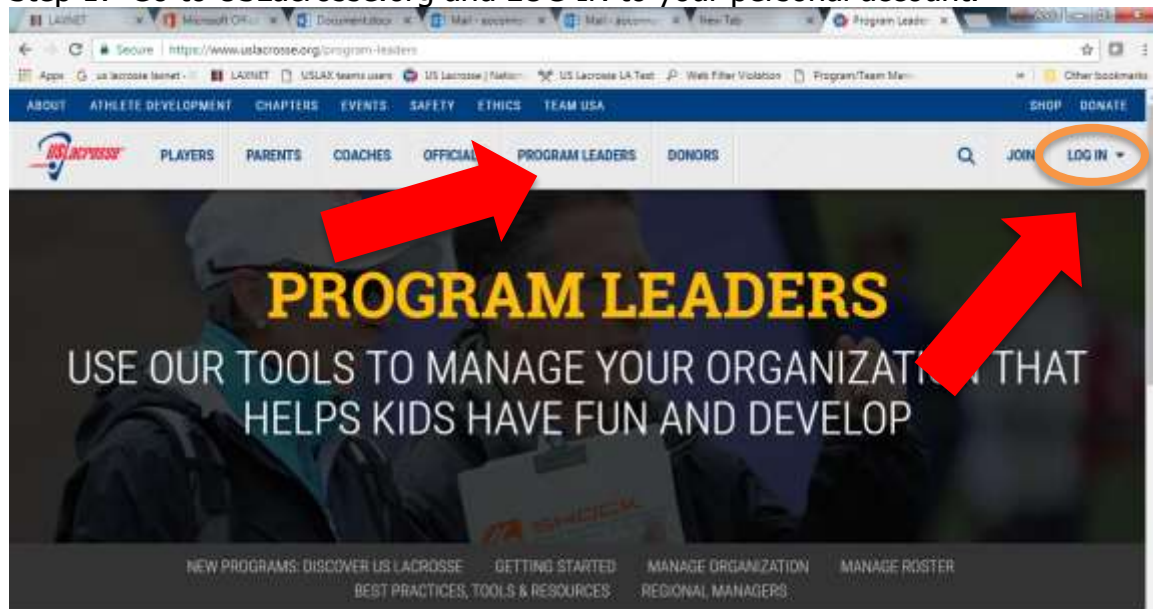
LAXNET | Microsoft Off | Document.docx | Mail - | Mail - | New Tab | Program Leade

Secure | https://www.uslacrosse.org/program-leaders

Apps | us lacrosse laxnet | LAXNET | USLAX teams users | US Lacrosse | Nation | US Lacrosse LA Test | Web Filter Violation | Program/Team Man | Other bookmarks

ABOUT ATHLETE DEVELOPMENT CHAPTERS EVENTS SAFETY ETHICS TEAM USA SHOP DONATE

US lacrosse PLAYERS PARENTS COACHES OFFICIAL PROGRAM LEADERS DONORS JOIN LOG IN

PROGRAM LEADERS

USE OUR TOOLS TO MANAGE YOUR ORGANIZAT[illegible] THAT HELPS KIDS HAVE FUN AND DEVELOP

SHOCK

NEW PROGRAMS: DISCOVER US LACROSSE GETTING STARTED MANAGE ORGANIZATION MANAGE ROSTER BEST PRACTICES, TOOLS & RESOURCES REGIONAL MANAGERS